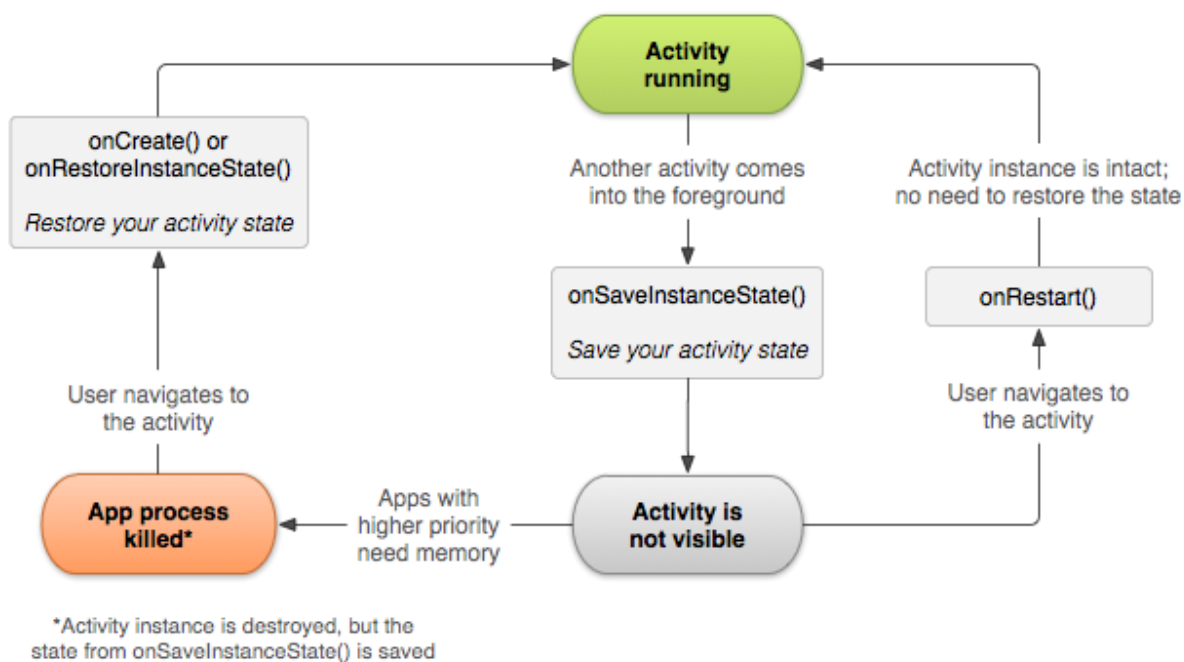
Activity running

onCreate() or onRestoreInstanceState()

*Restore your activity state*

Another activity comes into the foreground

Activity instance is intact; no need to restore the state

onSaveInstanceState()

*Save your activity state*

onRestart()

User navigates to the activity

User navigates to the activity

App process killed*

Apps with higher priority need memory

Activity is not visible

*Activity instance is destroyed, but the state from onSaveInstanceState() is saved